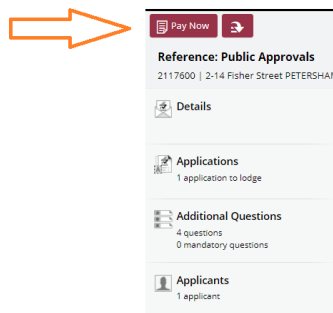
Pay Now

Reference: Public Approvals
2117600 | 2-14 Fisher Street PETERSHAM

Details

Applications
1 application to lodge

Additional Questions
4 questions
0 mandatory questions

Applicants
1 applicant